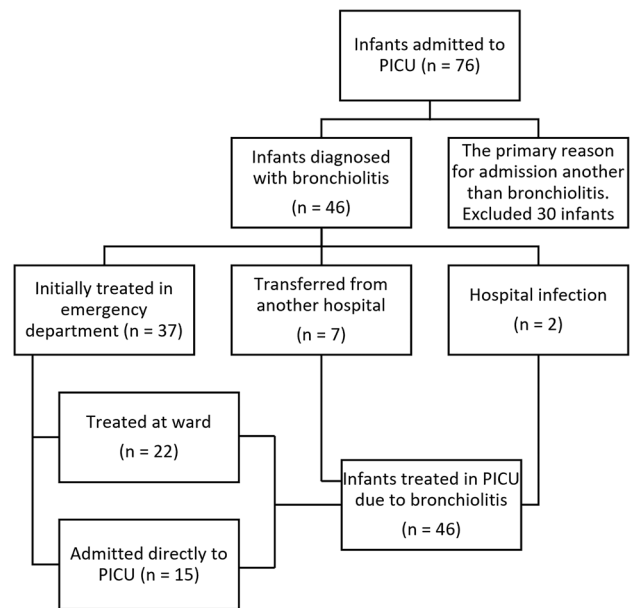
Infants admitted to PICU (n = 76)

Infants diagnosed with bronchiolitis (n = 46)

The primary reason for admission another than bronchiolitis. Excluded 30 infants

Initially treated in emergency department (n = 37)

Transferred from another hospital (n = 7)

Hospital infection (n = 2)

Treated at ward (n = 22)

Infants treated in PICU due to bronchiolitis (n = 46)

Admitted directly to PICU (n = 15)